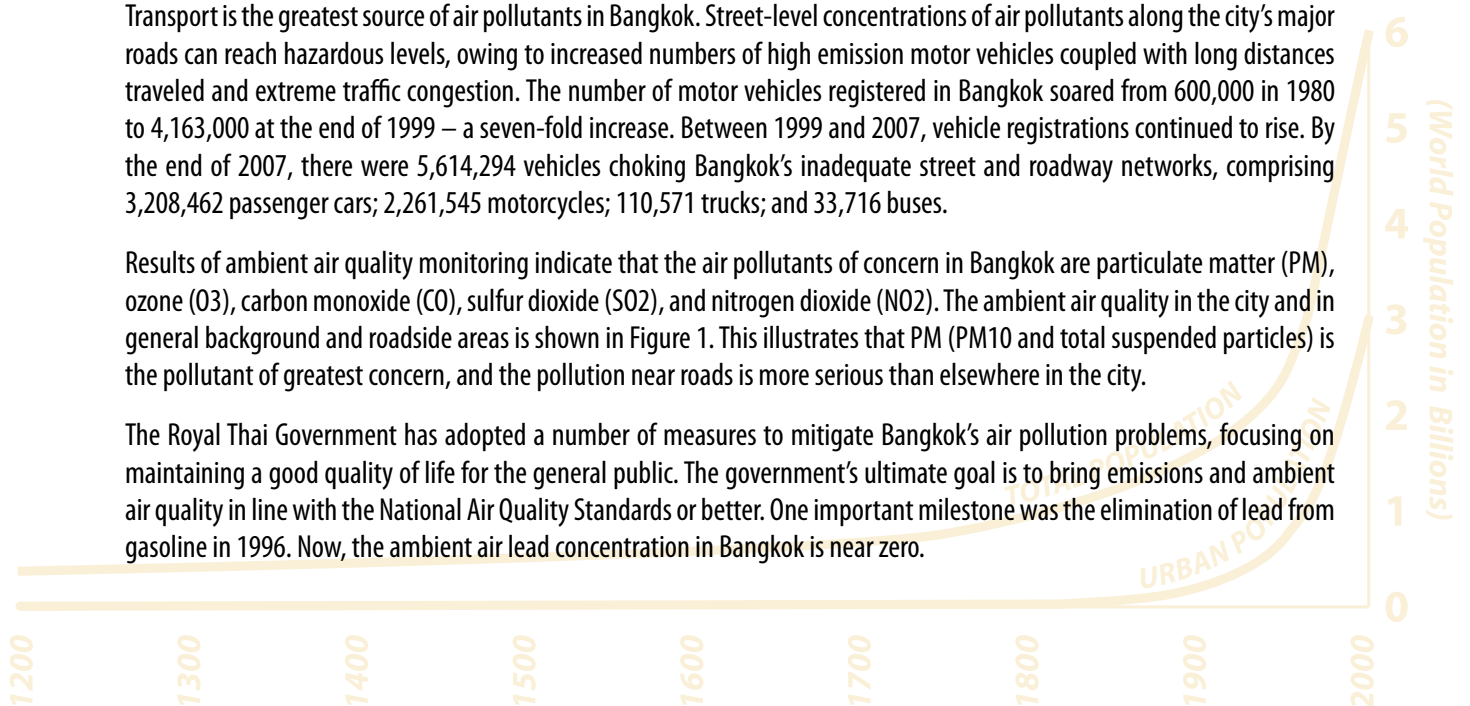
Transport is the greatest source of air pollutants in Bangkok. Street-level concentrations of air pollutants along the city's major roads can reach hazardous levels, owing to increased numbers of high emission motor vehicles coupled with long distances traveled and extreme traffic congestion. The number of motor vehicles registered in Bangkok soared from 600,000 in 1980 to 4,163,000 at the end of 1999 – a seven-fold increase. Between 1999 and 2007, vehicle registrations continued to rise. By the end of 2007, there were 5,614,294 vehicles choking Bangkok's inadequate street and roadway networks, comprising 3,208,462 passenger cars; 2,261,545 motorcycles; 110,571 trucks; and 33,716 buses.

Results of ambient air quality monitoring indicate that the air pollutants of concern in Bangkok are particulate matter (PM), ozone (O3), carbon monoxide (CO), sulfur dioxide (SO2), and nitrogen dioxide (NO2). The ambient air quality in the city and in general background and roadside areas is shown in Figure 1. This illustrates that PM (PM10 and total suspended particles) is the pollutant of greatest concern, and the pollution near roads is more serious than elsewhere in the city.

The Royal Thai Government has adopted a number of measures to mitigate Bangkok's air pollution problems, focusing on maintaining a good quality of life for the general public. The government's ultimate goal is to bring emissions and ambient air quality in line with the National Air Quality Standards or better. One important milestone was the elimination of lead from gasoline in 1996. Now, the ambient air lead concentration in Bangkok is near zero.

TOTAL POPULATION

URBAN POPULATION

(World Population in Billions)

6
5
4
3
2
1
0

1200 1300 1400 1500 1600 1700 1800 1900 2000